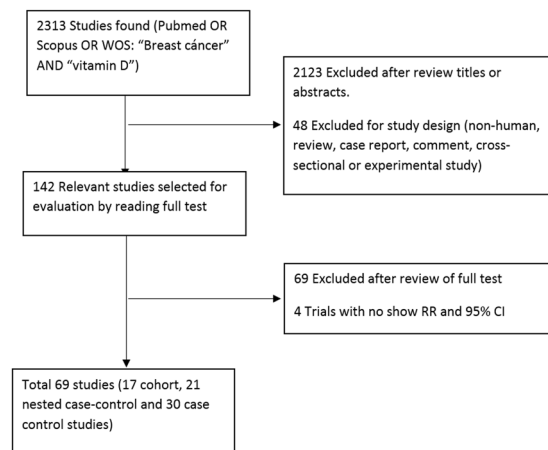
2313 Studies found (Pubmed OR Scopus OR WOS: "Breast cáncer" AND "vitamin D")

2123 Excluded after review titles or abstracts.

48 Excluded for study design (non-human, review, case report, comment, cross-sectional or experimental study)

142 Relevant studies selected for evaluation by reading full test

69 Excluded after review of full test

4 Trials with no show RR and 95% CI

Total 69 studies (17 cohort, 21 nested case-control and 30 case control studies)